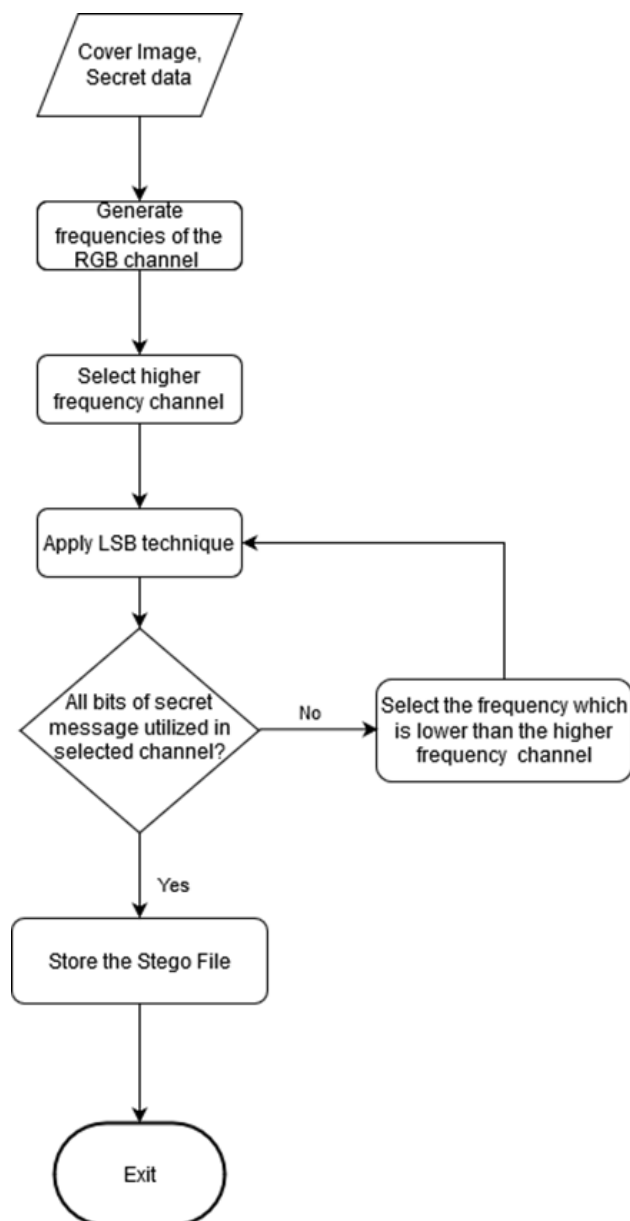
Cover Image, Secret data

Generate frequencies of the RGB channel

Select higher frequency channel

Apply LSB technique

All bits of secret message utilized in selected channel?

No

Select the frequency which is lower than the higher frequency channel

Yes

Store the Stego File

Exit